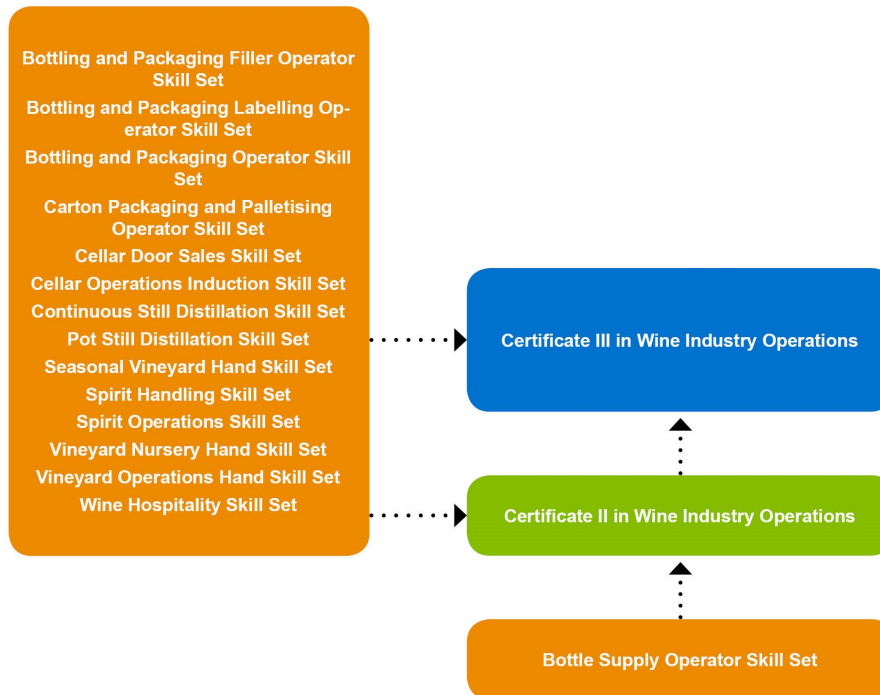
Bottling and Packaging Filler Operator Skill Set
Bottling and Packaging Labelling Operator Skill Set
Bottling and Packaging Operator Skill Set
Carton Packaging and Palletising Operator Skill Set
Cellar Door Sales Skill Set
Cellar Operations Induction Skill Set
Continuous Still Distillation Skill Set
Pot Still Distillation Skill Set
Seasonal Vineyard Hand Skill Set
Spirit Handling Skill Set
Spirit Operations Skill Set
Vineyard Nursery Hand Skill Set
Vineyard Operations Hand Skill Set
Wine Hospitality Skill Set

Certificate III in Wine Industry Operations

Certificate II in Wine Industry Operations

Bottle Supply Operator Skill Set